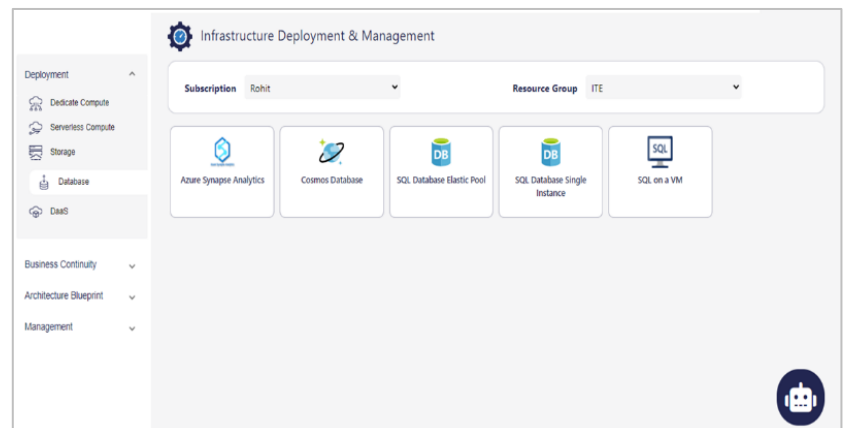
Infrastructure Deployment & Management

Deployment

Dedicate Compute

Serverless Compute

Storage

Database

DaaS

Business Continuity

Architecture Blueprint

Management

Subscription Rohit

Resource Group ITE

Azure Synapse Analytics

Cosmos Database

DB

SQL Database Elastic Pool

DB

SQL Database Single Instance

SQL

SQL on a VM